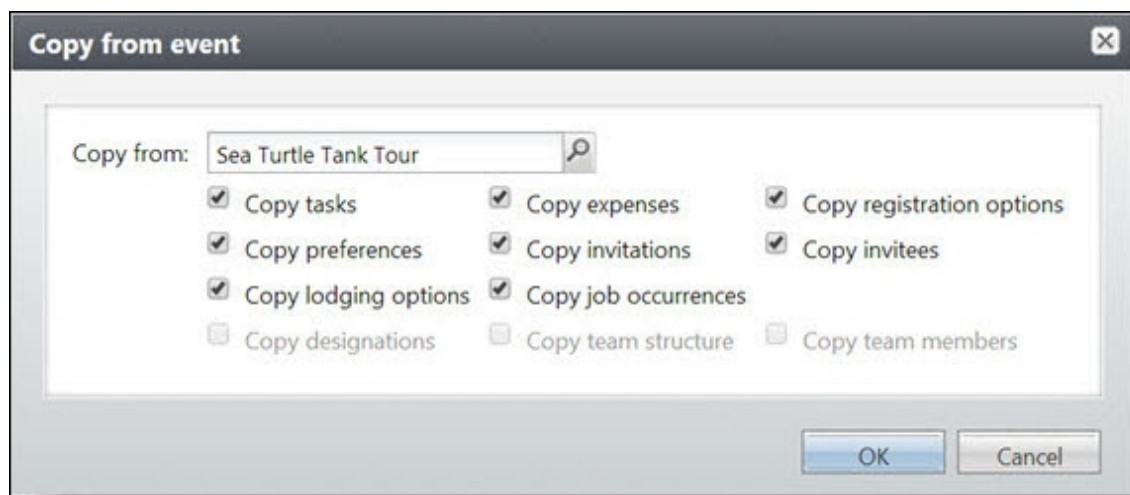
Copy from event

Copy from: Sea Turtle Tank Tour

Copy tasks
Copy expenses
Copy registration options
Copy preferences
Copy invitations
Copy invitees
Copy lodging options
Copy job occurrences
Copy designations
Copy team structure
Copy team members

OK
Cancel